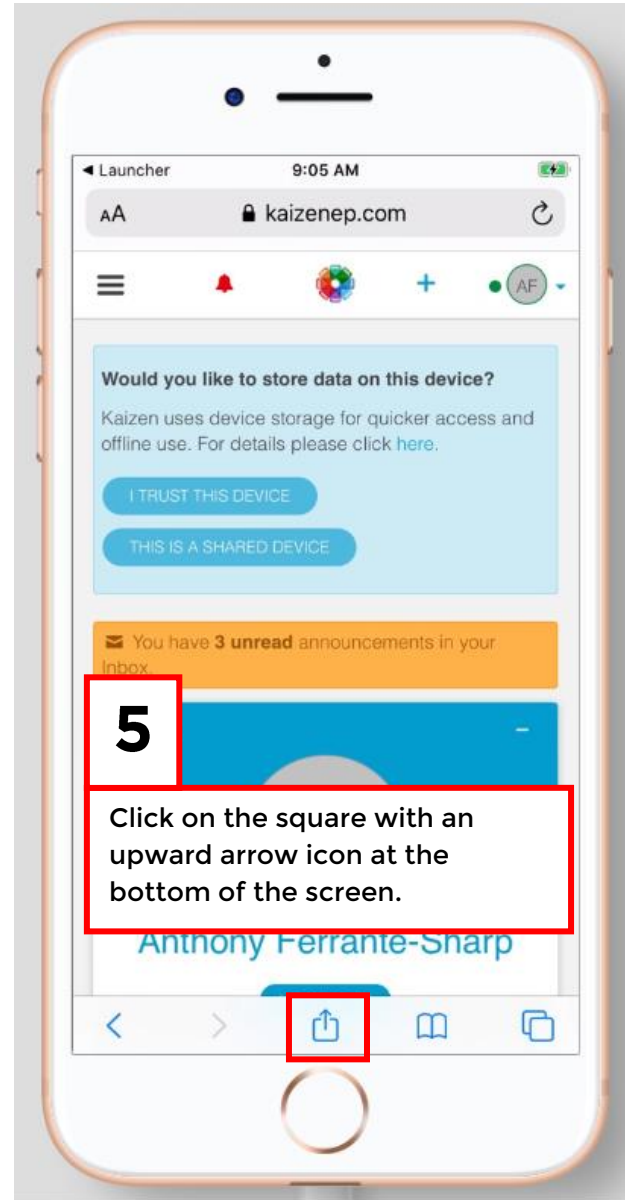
◂ Launcher 9:05 AM

AA kaizenep.com

AF

Would you like to store data on this device?

Kaizen uses device storage for quicker access and offline use. For details please click here.

I TRUST THIS DEVICE

THIS IS A SHARED DEVICE

You have 3 unread announcements in your Inbox.

5

Click on the square with an upward arrow icon at the bottom of the screen.

Anthony Ferrante-Sharp